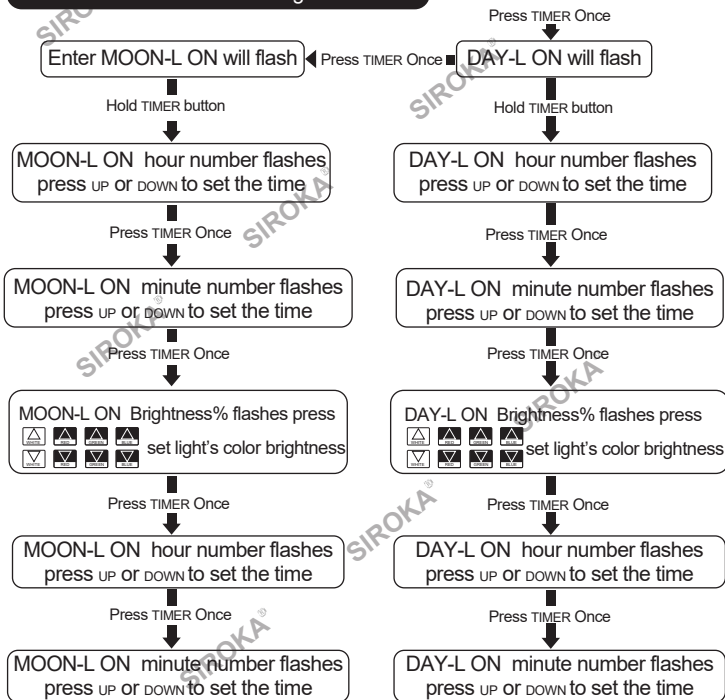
SIROKA

Press TIMER Once

Enter MOON-L ON will flash

Press TIMER Once

DAY-L ON will flash

Hold TIMER button

MOON-L ON hour number flashes press UP or DOWN to set the time

Press TIMER Once

MOON-L ON minute number flashes press UP or DOWN to set the time

Press TIMER Once

MOON-L ON Brightness% flashes press

WHITE RED GREEN BLUE

set light's color brightness

WHITE RED GREEN BLUE

Press TIMER Once

MOON-L ON hour number flashes press UP or DOWN to set the time

Press TIMER Once

MOON-L ON minute number flashes press UP or DOWN to set the time

SIROKA

Hold TIMER button

DAY-L ON hour number flashes press UP or DOWN to set the time

Press TIMER Once

DAY-L ON minute number flashes press UP or DOWN to set the time

Press TIMER Once

DAY-L ON Brightness% flashes press

WHITE RED GREEN BLUE

set light's color brightness

WHITE RED GREEN BLUE

Press TIMER Once

DAY-L ON hour number flashes press UP or DOWN to set the time

Press TIMER Once

DAY-L ON minute number flashes press UP or DOWN to set the time

SIROKA SIROKA SIROKA SIROKA SIROKA SIROKA